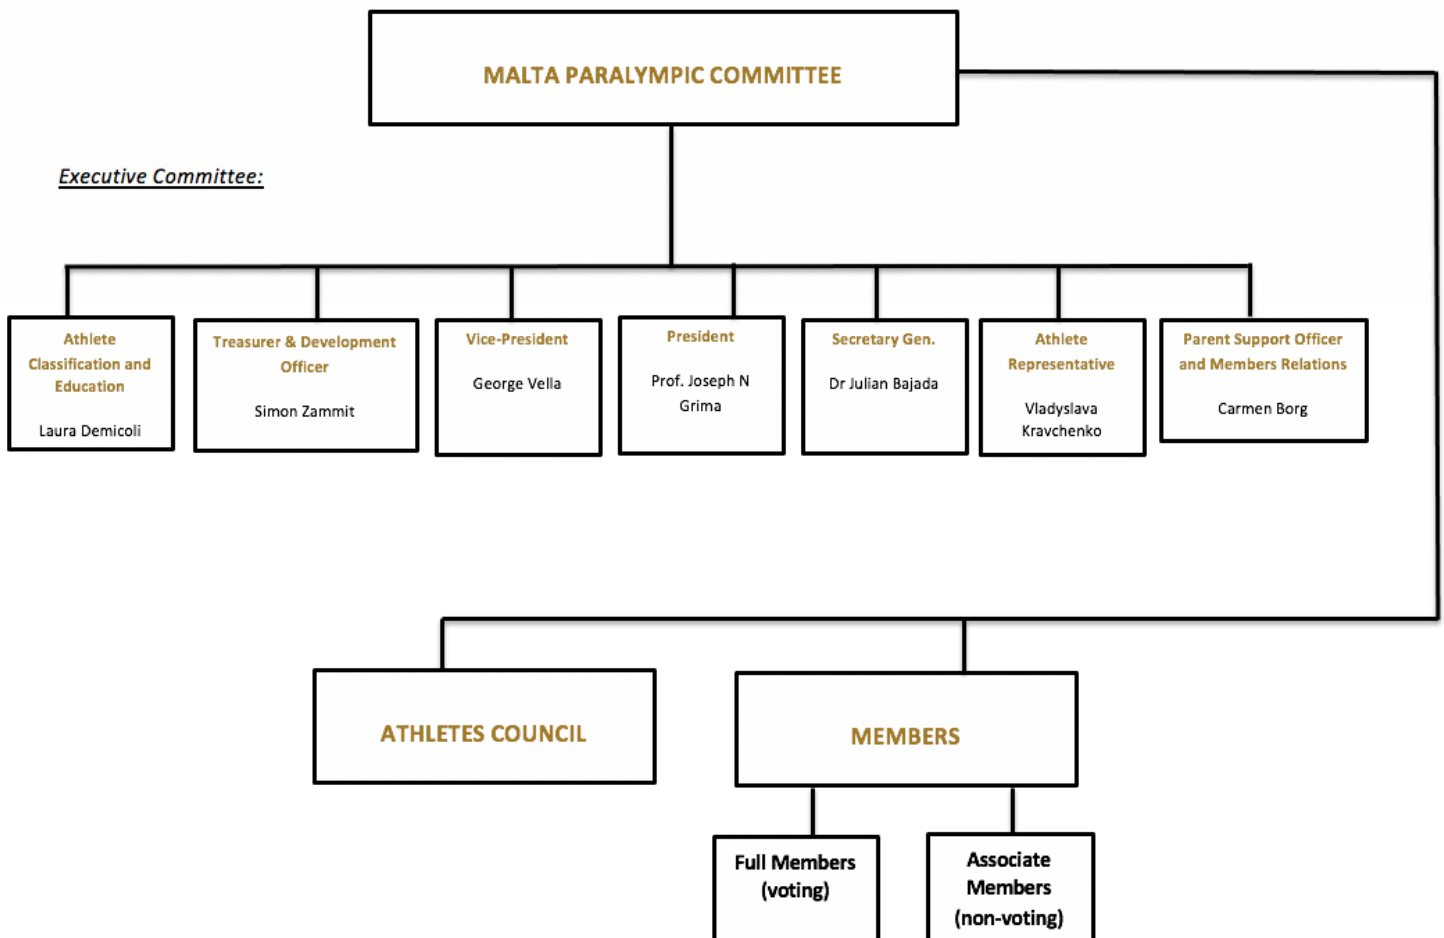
MALTA PARALYMPIC COMMITTEE

Executive Committee:

Athlete Classification and Education

Laura Demicoli

Treasurer & Development Officer

Simon Zammit

Vice-President

George Vella

President

Prof. Joseph N Grima

Secretary Gen.

Dr Julian Bajada

Athlete Representative

Vladyslava Kravchenko

Parent Support Officer and Members Relations

Carmen Borg

ATHLETES COUNCIL

MEMBERS

Full Members (voting)

Associate Members (non-voting)